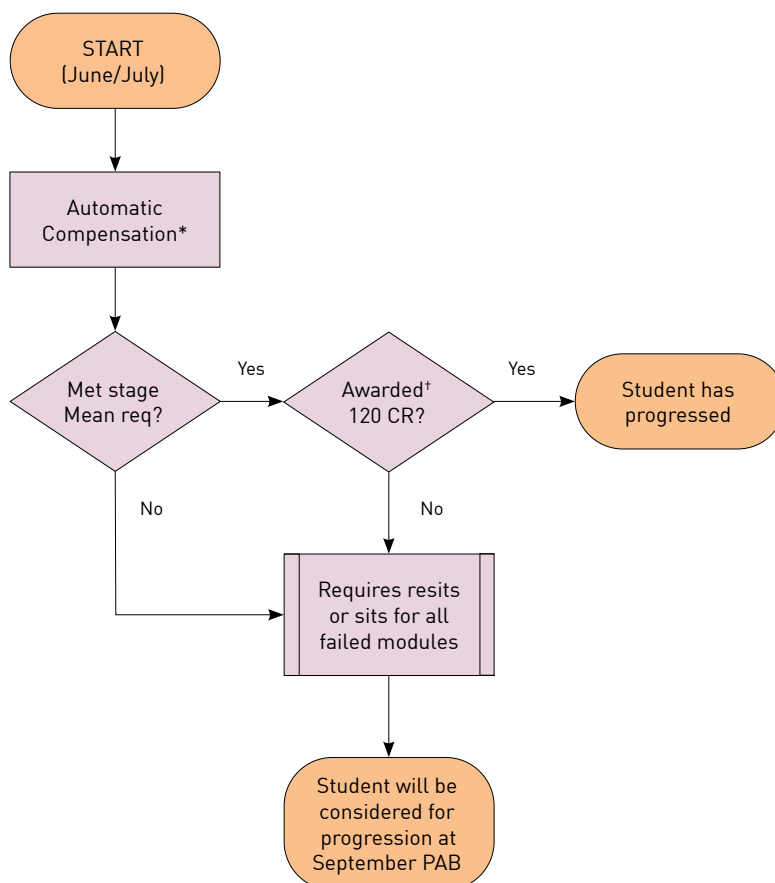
START
(June/July)

Automatic Compensation*

Met stage Mean req?

Yes

Awarded$^{\dagger}$ 120 CR?

Yes

Student has progressed

No

No

Requires resits or sits for all failed modules

Student will be considered for progression at September PAB